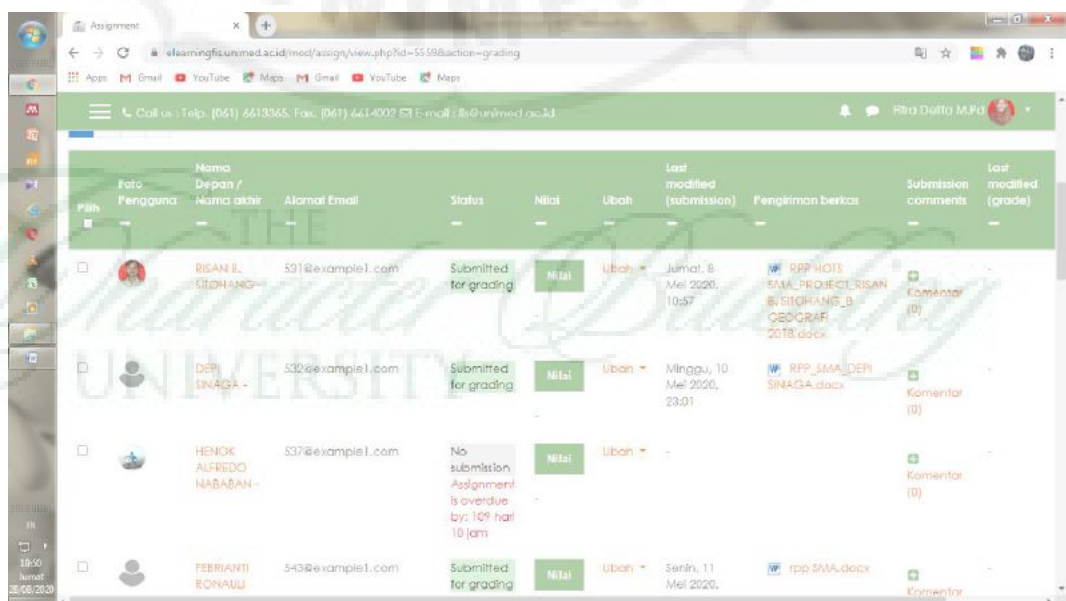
Assignment

elearningfis.unimed.ac.id/mod/assign/view.php?id=5559&action=grading

Apps Gmail YouTube Maps Gmail YouTube Maps

Call us : Telp. (061) 6613365, Fax. (061) 6614002 E-mail : fis@unimed.ac.id

Fitra Delita M.Pd

| Pilih | Foto Pengguna | Nama Depan / Nama akhir | Alamat Email | Status | Nilai | Ubah | Last modified (submission) | Pengiriman berkas | Submission comments | Last modified (grade) |
|---|---|---|---|---|---|---|---|---|---|---|
| | | RISAN B. SITOHANG - | 531@example1.com | Submitted for grading | Nilai | Ubah | Jumat, 8 Mei 2020, 10:57 | RPP HOTS SMA_PROJECT_RISAN B. SITOHANG_B GEOGRAFI 2018.docx | Komentar (0) | - |
| | | DEPI SINAGA - | 532@example1.com | Submitted for grading | Nilai | Ubah | Minggu, 10 Mei 2020, 23:01 | RPP_SMA_DEPI SINAGA.docx | Komentar (0) | - |
| | | HENOK ALFREDO NABABAN - | 537@example1.com | No submission Assignment is overdue by: 109 hari 10 jam | Nilai | Ubah | - | | Komentar (0) | - |
| | | FEBRIANTI RONAULI | 543@example1.com | Submitted for grading | Nilai | Ubah | Senin, 11 Mei 2020, | rpp SMA.docx | Komentar | - |

10:50
Jumat
28/08/2020